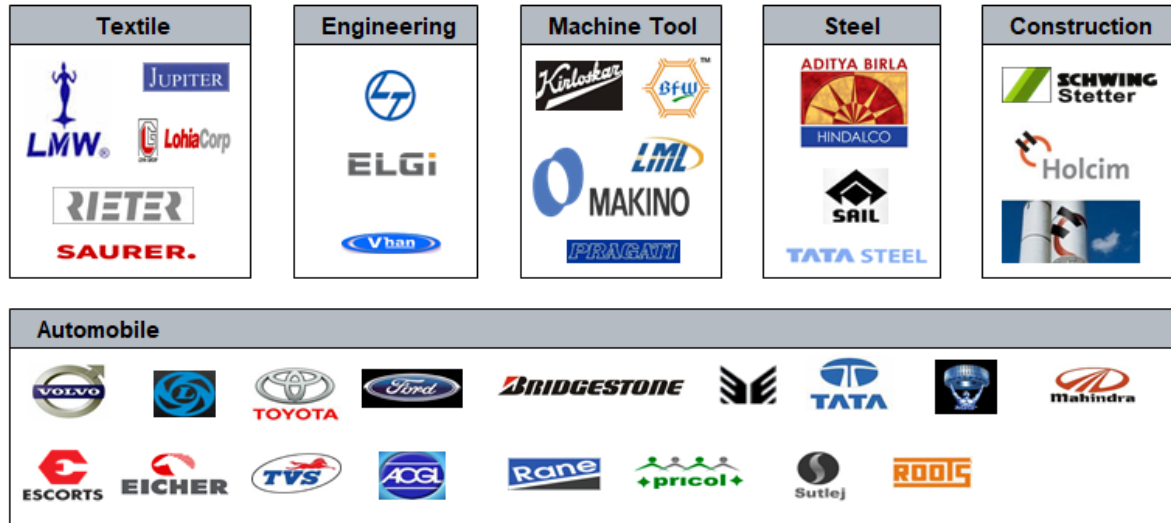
Textile

JUPITER

LMW.

LohiaCorp

RIETER

SAURER.

Engineering

ELGi

Vhan

Machine Tool

Kirloskar

BFW

LML

MAKINO

PRAGATI

Steel

ADITYA BIRLA

HINDALCO

SAIL

TATA STEEL

Construction

SCHWING Stetter

Holcim

Automobile

VOLVO

TOYOTA

Ford

BRIDGESTONE

TATA

Mahindra

ESCORTS

EICHER

TVS

ACGL

Rane

pricol

Sutlej

ROOTS